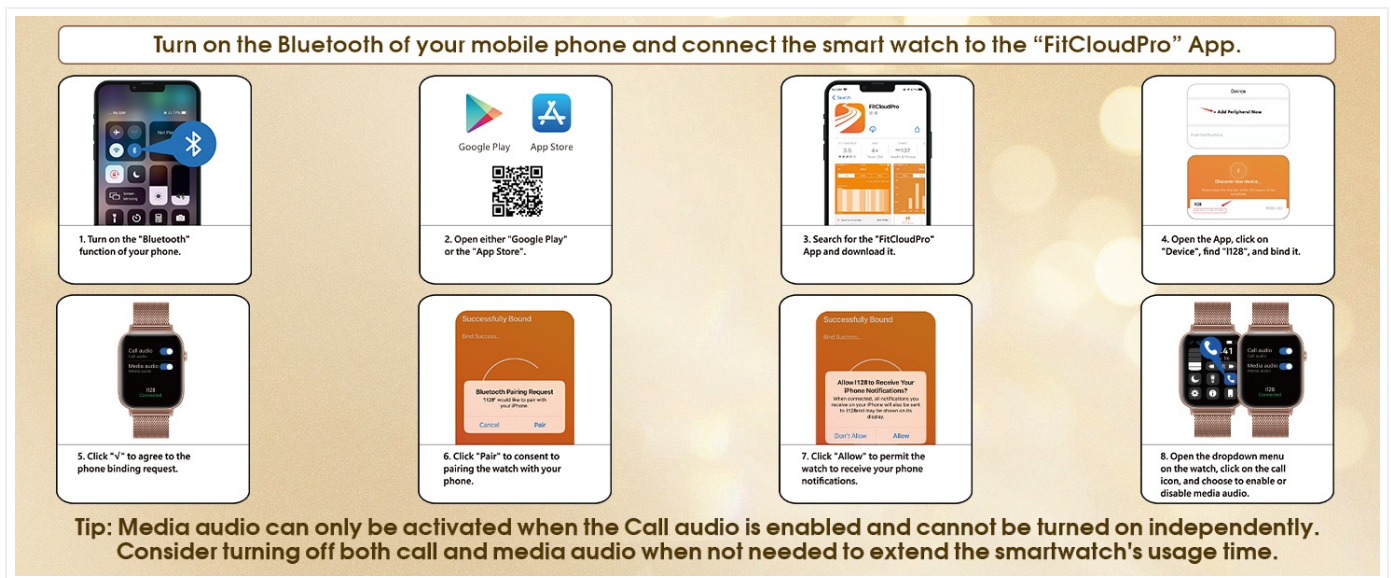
Turn on the Bluetooth of your mobile phone and connect the smart watch to the “FitCloudPro” App.

Google Play App Store

FitCloudPro

Device

+ Add Peripheral New

Discover new device...

I128

1. Turn on the "Bluetooth" function of your phone.

2. Open either "Google Play" or the "App Store".

3. Search for the "FitCloudPro" App and download it.

4. Open the App, click on "Device", find "I128", and bind it.

Call audio

Media audio

I128
Connected

Successfully Bound

Bind Success...

Bluetooth Pairing Request
"I128" would like to pair with your iPhone.

Cancel Pair

Successfully Bound

Bind Success...

Allow I128 to Receive Your iPhone Notifications?
When connected, all notifications you receive on your iPhone will also be sent to I128and may be shown on its display.

Don't Allow Allow

Call audio

Media audio

I128
Connected

5. Click "√" to agree to the phone binding request.

6. Click "Pair" to consent to pairing the watch with your phone.

7. Click "Allow" to permit the watch to receive your phone notifications.

8. Open the dropdown menu on the watch, click on the call icon, and choose to enable or disable media audio.

Tip: Media audio can only be activated when the Call audio is enabled and cannot be turned on independently. Consider turning off both call and media audio when not needed to extend the smartwatch's usage time.